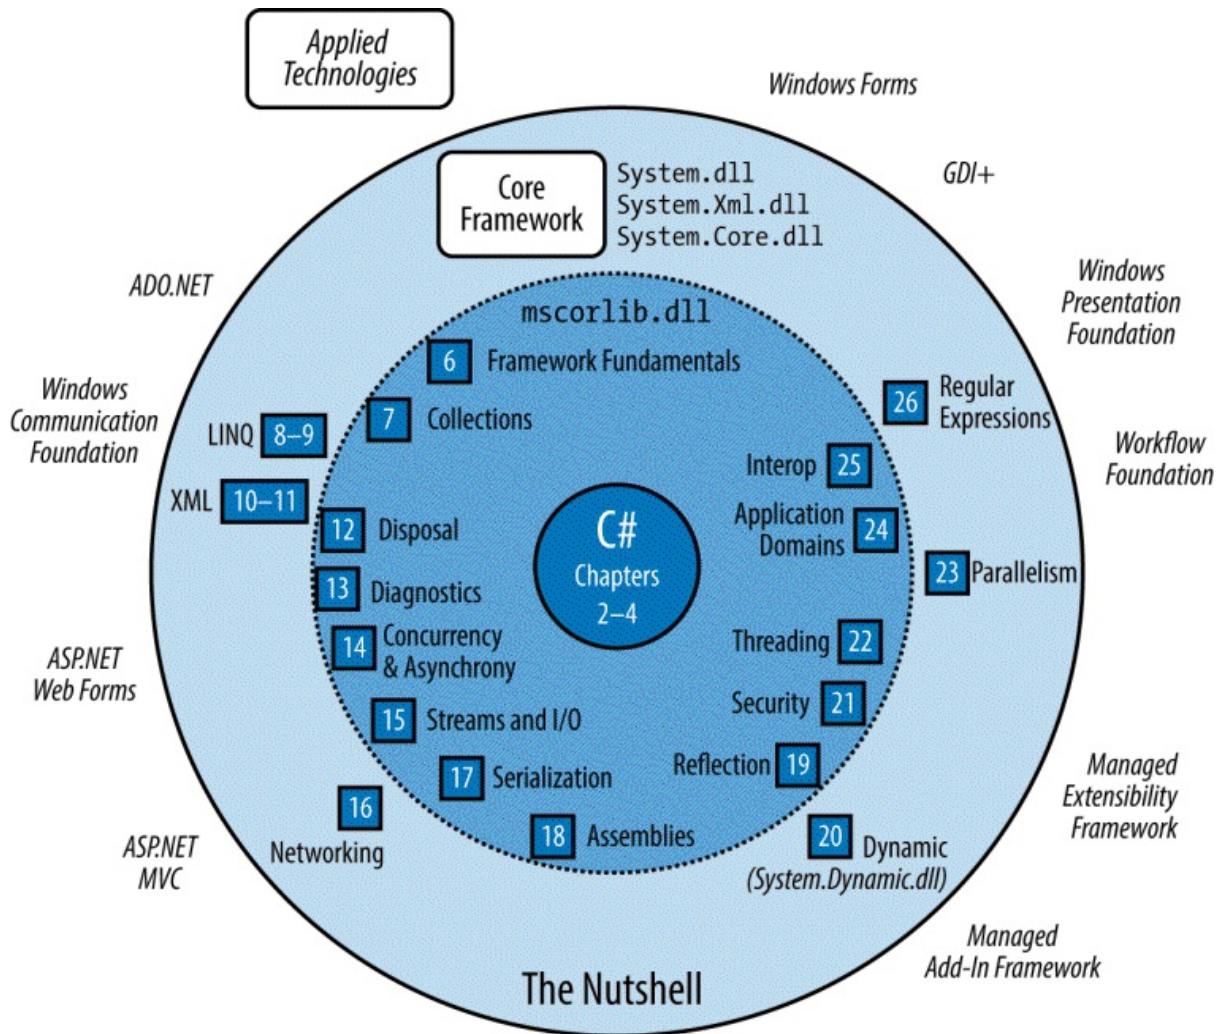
Applied Technologies

Windows Forms

Core Framework

System.dll
System.Xml.dll
System.Core.dll

GDI+

ADO.NET

Windows Presentation Foundation

mscorlib.dll

6 Framework Fundamentals

Windows Communication Foundation

7 Collections

26 Regular Expressions

LINQ 8–9

Workflow Foundation

Interop 25

XML 10–11

12 Disposal

C# Chapters 2–4

Application Domains 24

23 Parallelism

13 Diagnostics

14 Concurrency & Asynchrony

Threading 22

ASP.NET Web Forms

Security 21

15 Streams and I/O

Reflection 19

17 Serialization

Managed Extensibility Framework

16 Networking

18 Assemblies

20 Dynamic (System.Dynamic.dll)

ASP.NET MVC

Managed Add-In Framework

The Nutshell